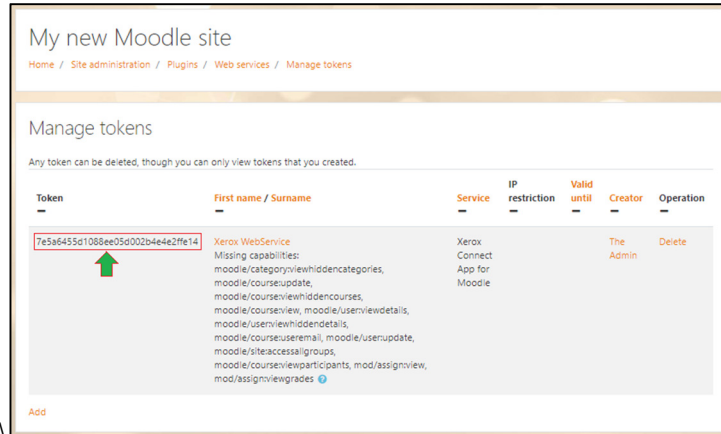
My new Moodle site

Home / Site administration / Plugins / Web services / Manage tokens

Manage tokens

Any token can be deleted, though you can only view tokens that you created.

| Token | First name / Surname | Service | IP restriction | Valid until | Creator | Operation |
|---|---|---|---|---|---|---|
| 7e5a6455d1088ee05d002b4e4e2ffe14 | Xerox WebService Missing capabilities: moodle/category:viewhiddencategories, moodle/course:update, moodle/course:viewhiddencourses, moodle/course:view, moodle/user:viewdetails, moodle/user:viewhiddendetails, moodle/course:useremail, moodle/user:update, moodle/site:accessallgroups, moodle/course:viewparticipants, mod/assign:view, mod/assign:viewgrades | Xerox Connect App for Moodle | | | The Admin | Delete |

Add